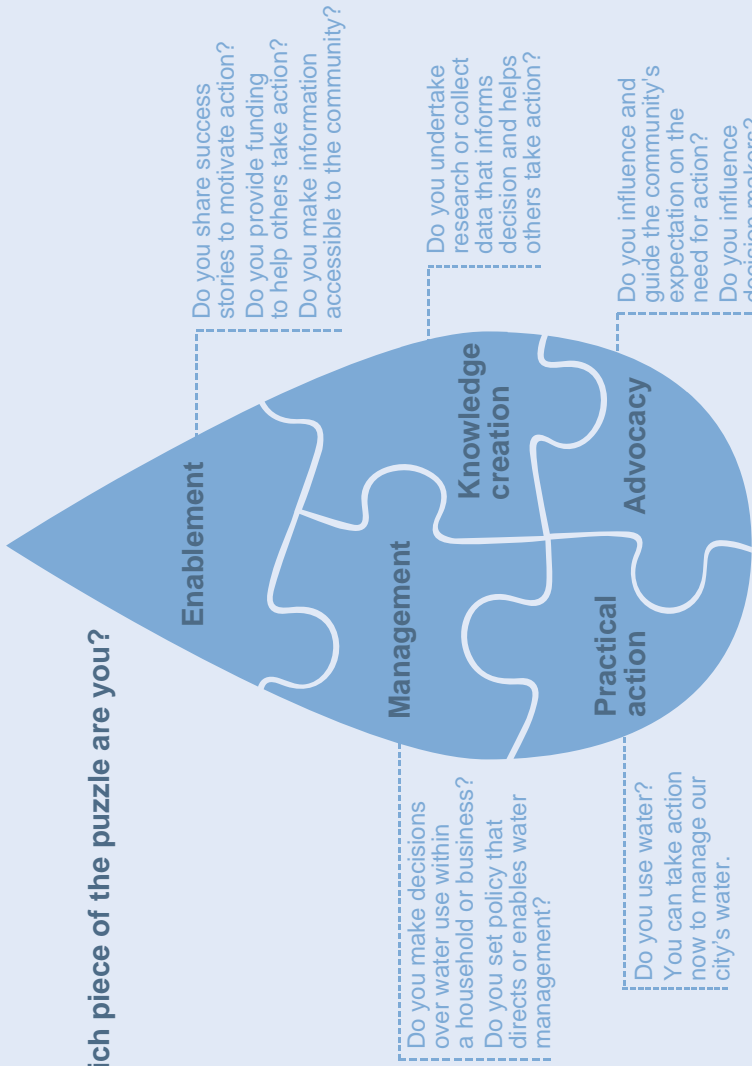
ich piece of the puzzle are you?

Do you share success stories to motivate action?
Do you provide funding to help others take action?
Do you make information accessible to the community?

Do you undertake research or collect data that informs decision and helps others take action?

Do you influence and guide the community's expectation on the need for action?
Do you influence decision makers?

Enablement

Knowledge creation

Management

Advocacy

Practical action

Do you make decisions over water use within a household or business?
Do you set policy that directs or enables water management?

Do you use water?
You can take action now to manage our city's water.